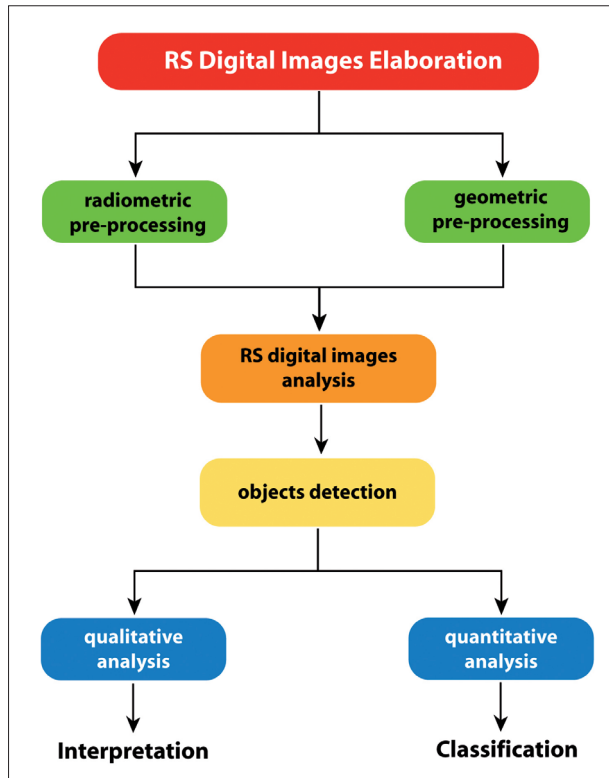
RS Digital Images Elaboration

radiometric pre-processing

geometric pre-processing

RS digital images analysis

objects detection

qualitative analysis

quantitative analysis

Interpretation

Classification